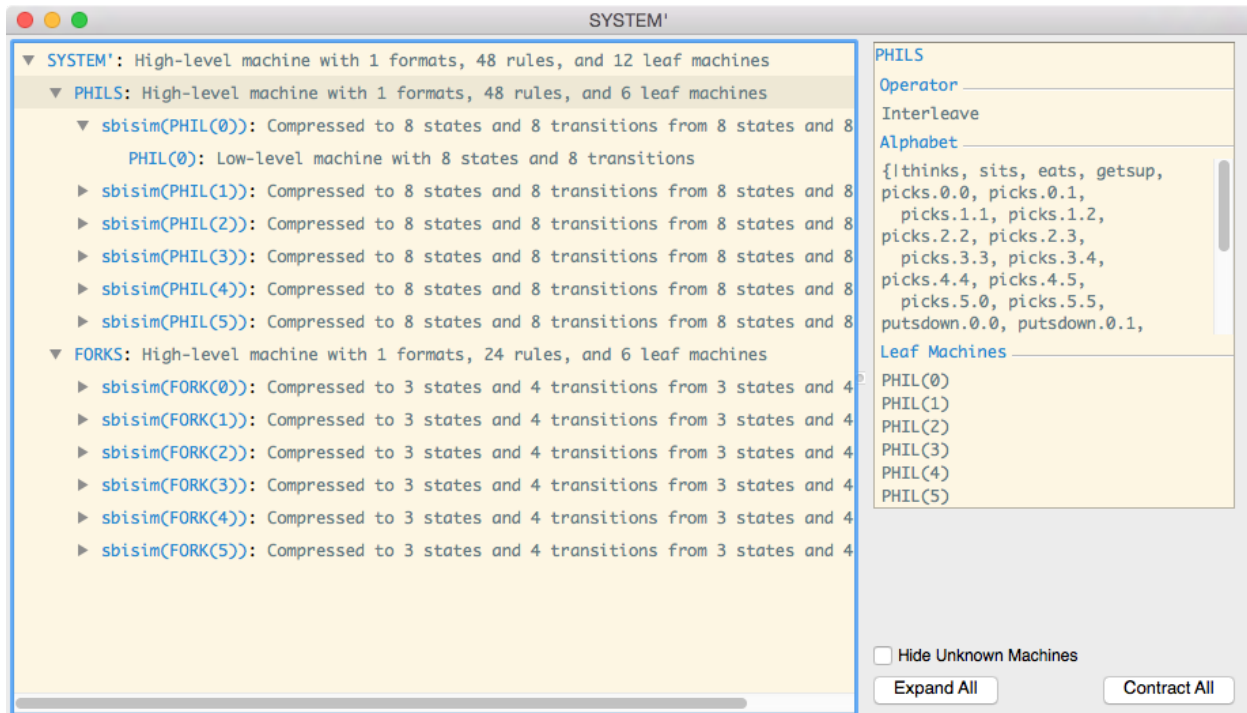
SYSTEM'

SYSTEM': High-level machine with 1 formats, 48 rules, and 12 leaf machines
PHILS: High-level machine with 1 formats, 48 rules, and 6 leaf machines
sbisim(PHIL(0)): Compressed to 8 states and 8 transitions from 8 states and 8
PHIL(0): Low-level machine with 8 states and 8 transitions
sbisim(PHIL(1)): Compressed to 8 states and 8 transitions from 8 states and 8
sbisim(PHIL(2)): Compressed to 8 states and 8 transitions from 8 states and 8
sbisim(PHIL(3)): Compressed to 8 states and 8 transitions from 8 states and 8
sbisim(PHIL(4)): Compressed to 8 states and 8 transitions from 8 states and 8
sbisim(PHIL(5)): Compressed to 8 states and 8 transitions from 8 states and 8
FORKS: High-level machine with 1 formats, 24 rules, and 6 leaf machines
sbisim(FORK(0)): Compressed to 3 states and 4 transitions from 3 states and 4
sbisim(FORK(1)): Compressed to 3 states and 4 transitions from 3 states and 4
sbisim(FORK(2)): Compressed to 3 states and 4 transitions from 3 states and 4
sbisim(FORK(3)): Compressed to 3 states and 4 transitions from 3 states and 4
sbisim(FORK(4)): Compressed to 3 states and 4 transitions from 3 states and 4
sbisim(FORK(5)): Compressed to 3 states and 4 transitions from 3 states and 4

PHILS
Operator
Interleave
Alphabet
{|thinks, sits, eats, getsup, picks.0.0, picks.0.1, picks.1.1, picks.1.2, picks.2.2, picks.2.3, picks.3.3, picks.3.4, picks.4.4, picks.4.5, picks.5.0, picks.5.5, putsdown.0.0, putsdown.0.1,
Leaf Machines
PHIL(0)
PHIL(1)
PHIL(2)
PHIL(3)
PHIL(4)
PHIL(5)

Hide Unknown Machines
Expand All
Contract All